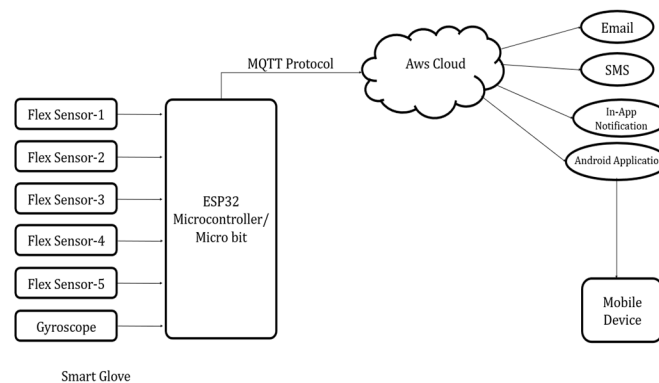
MQTT Protocol

Aws Cloud

Email

SMS

In-App Notification

Android Applicatio

Flex Sensor-1

Flex Sensor-2

Flex Sensor-3

Flex Sensor-4

Flex Sensor-5

Gyroscope

ESP32 Microcontroller/ Micro bit

Mobile Device

Smart Glove